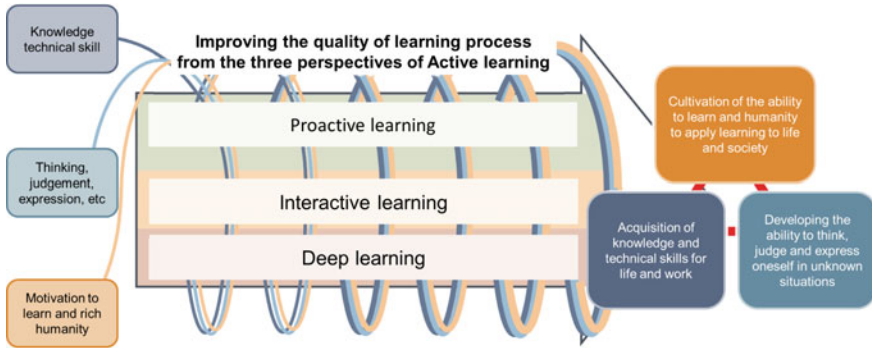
Knowledge technical skill

Thinking, judgement, expression, etc

Motivation to learn and rich humanity

Improving the quality of learning process from the three perspectives of Active learning

Proactive learning

Interactive learning

Deep learning

Cultivation of the ability to learn and humanity to apply learning to life and society

Acquisition of knowledge and technical skills for life and work

Developing the ability to think, judge and express oneself in unknown situations